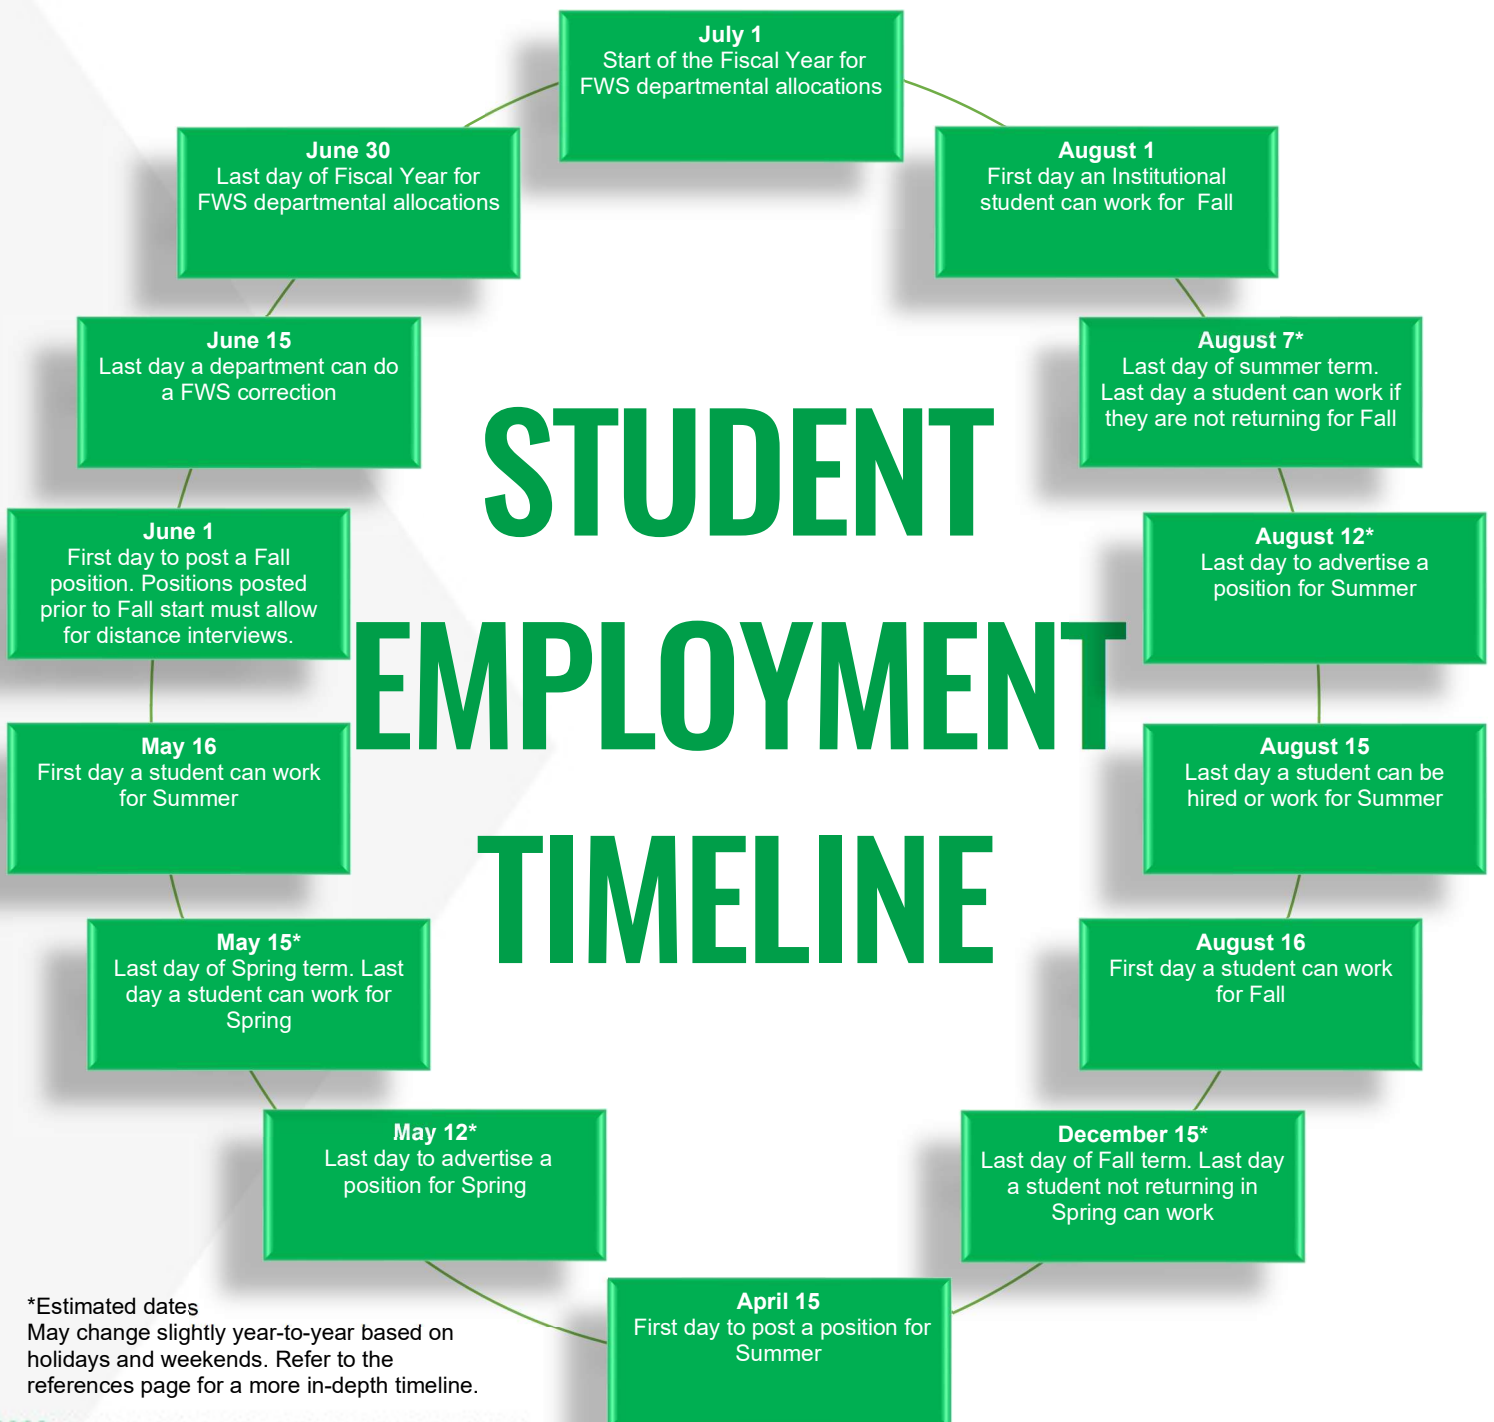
July 1
Start of the Fiscal Year for FWS departmental allocations

August 1
First day an Institutional student can work for Fall

August 7*
Last day of summer term. Last day a student can work if they are not returning for Fall

August 12*
Last day to advertise a position for Summer

August 15
Last day a student can be hired or work for Summer

August 16
First day a student can work for Fall

December 15*
Last day of Fall term. Last day a student not returning in Spring can work

April 15
First day to post a position for Summer

May 12*
Last day to advertise a position for Spring

May 15*
Last day of Spring term. Last day a student can work for Spring

May 16
First day a student can work for Summer

June 1
First day to post a Fall position. Positions posted prior to Fall start must allow for distance interviews.

June 15
Last day a department can do a FWS correction

June 30
Last day of Fiscal Year for FWS departmental allocations

STUDENT EMPLOYMENT TIMELINE

*Estimated dates
May change slightly year-to-year based on holidays and weekends. Refer to the references page for a more in-depth timeline.